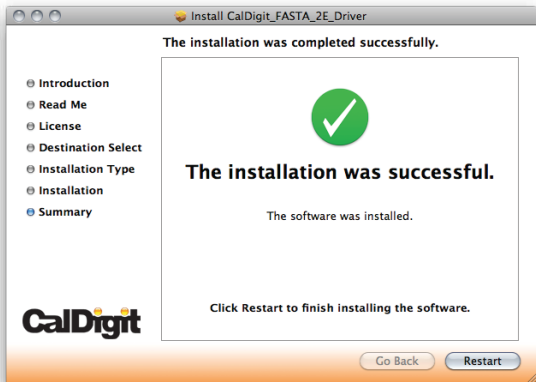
Install CalDigit_FASTA_2E_Driver

The installation was completed successfully.

Introduction
Read Me
License
Destination Select
Installation Type
Installation
Summary

The installation was successful.

The software was installed.

Click Restart to finish installing the software.

CalDigit

Go Back
Restart